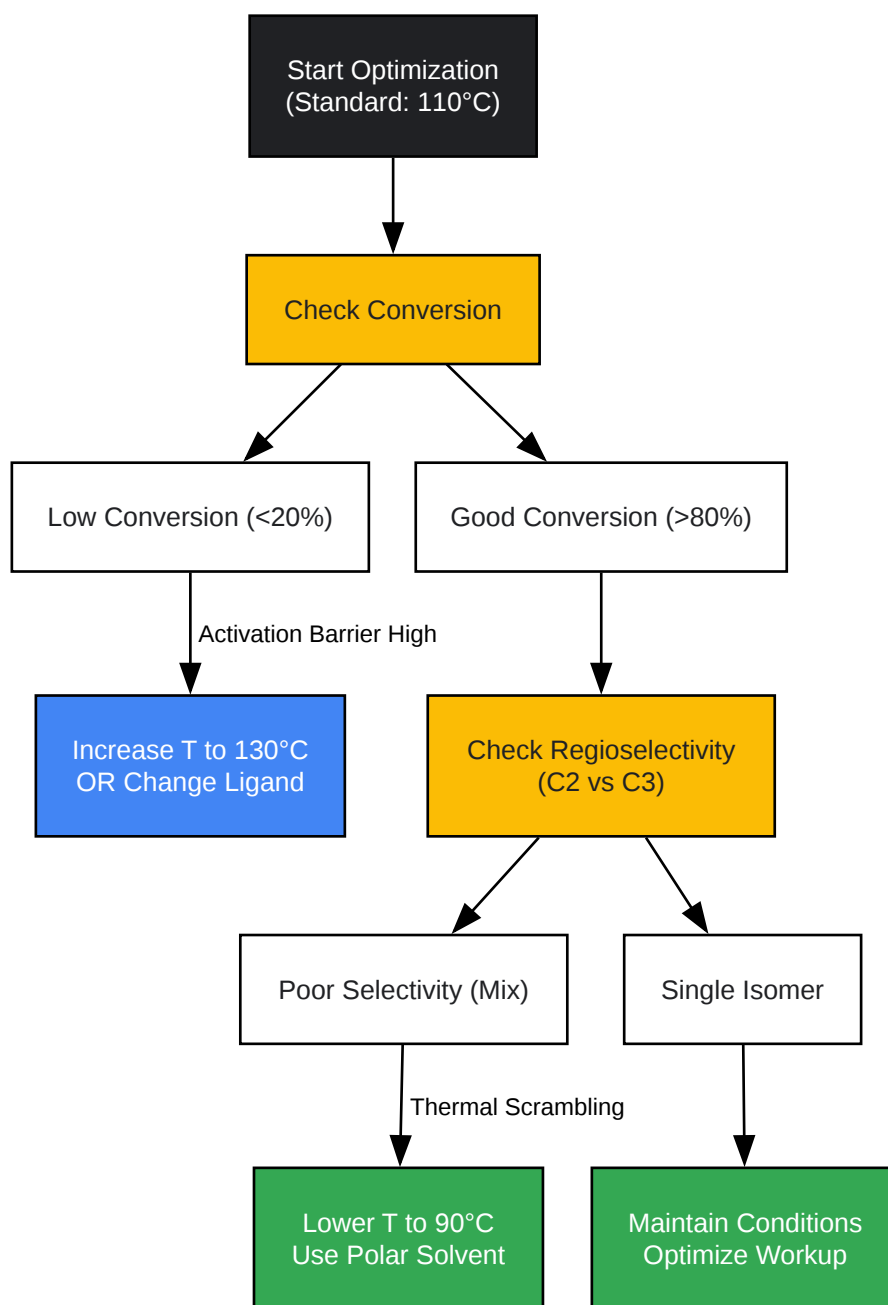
Start Optimization
(Standard: 110°C)

Check Conversion

Low Conversion (<20%)

Good Conversion (>80%)

Activation Barrier High

Increase T to 130°C
OR Change Ligand

Check Regioselectivity
(C2 vs C3)

Poor Selectivity (Mix)

Single Isomer

Thermal Scrambling

Lower T to 90°C
Use Polar Solvent

Maintain Conditions
Optimize Workup